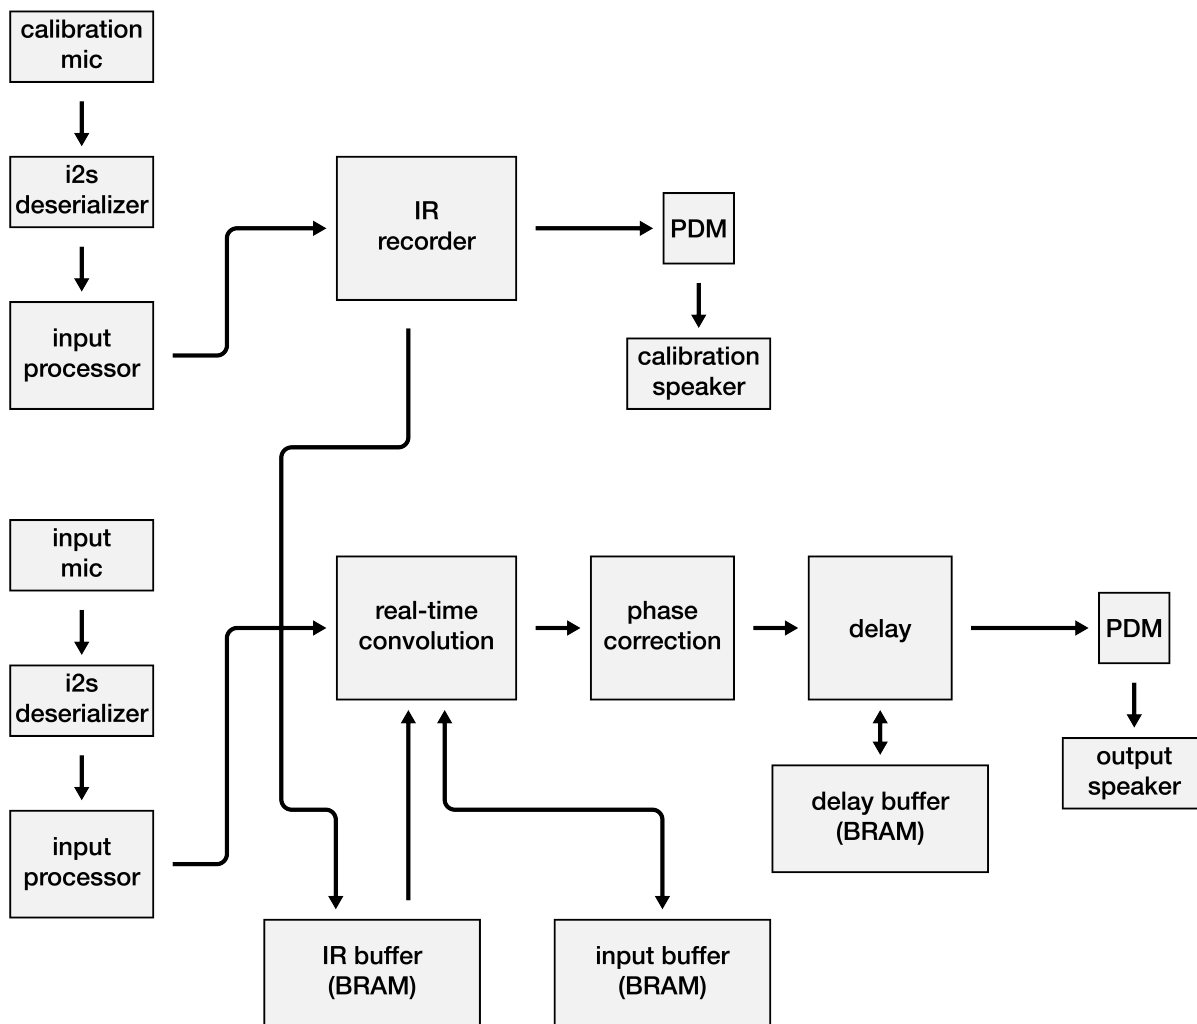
calibration mic

i2s deserializer

input processor

IR recorder

PDM

calibration speaker

input mic

i2s deserializer

input processor

real-time convolution

phase correction

delay

PDM

output speaker

delay buffer (BRAM)

IR buffer (BRAM)

input buffer (BRAM)